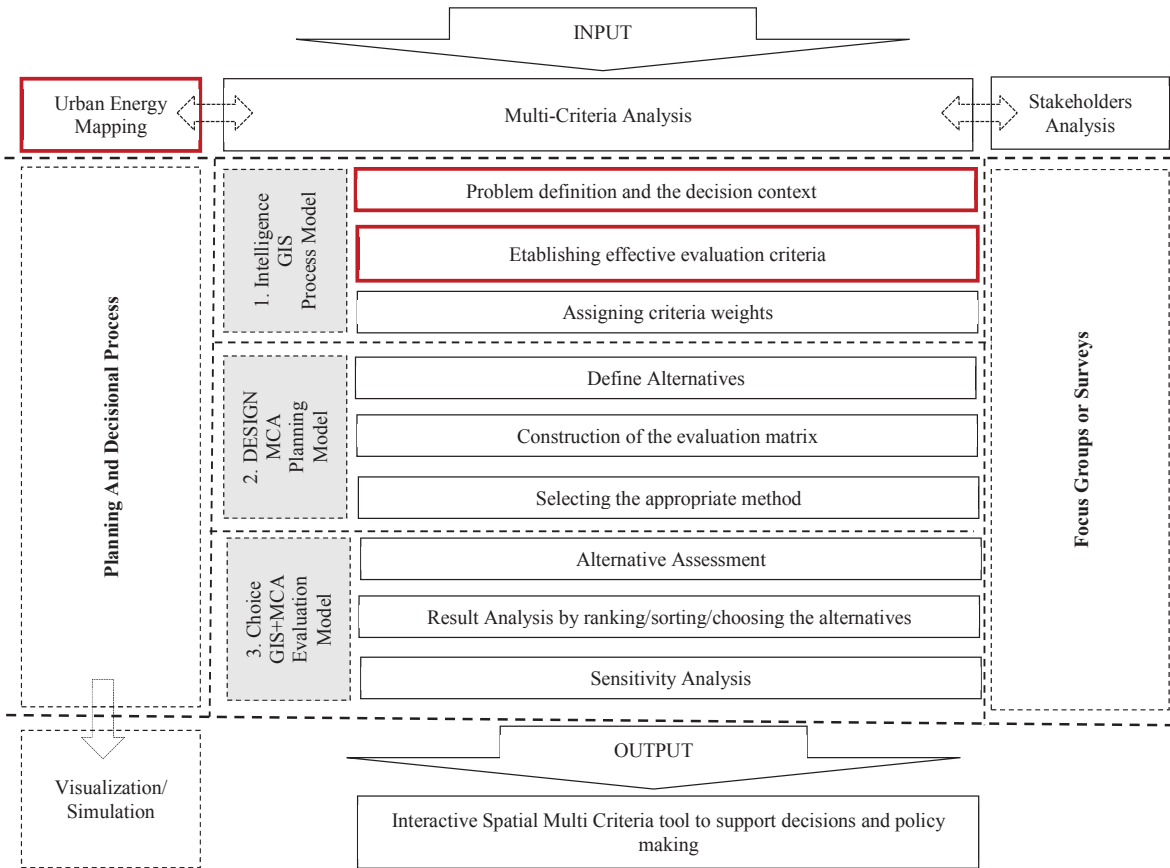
INPUT

Urban Energy Mapping

Multi-Criteria Analysis

Stakeholders Analysis

Planning And Decisional Process

1. Intelligence GIS Process Model

Problem definition and the decision context

Etablishing effective evaluation criteria

Assigning criteria weights

2. DESIGN MCA Planning Model

Define Alternatives

Construction of the evaluation matrix

Selecting the appropriate method

3. Choice GIS+MCA Evaluation Model

Alternative Assessment

Result Analysis by ranking/sorting/choosing the alternatives

Sensitivity Analysis

Focus Groups or Surveys

OUTPUT

Visualization/ Simulation

Interactive Spatial Multi Criteria tool to support decisions and policy making